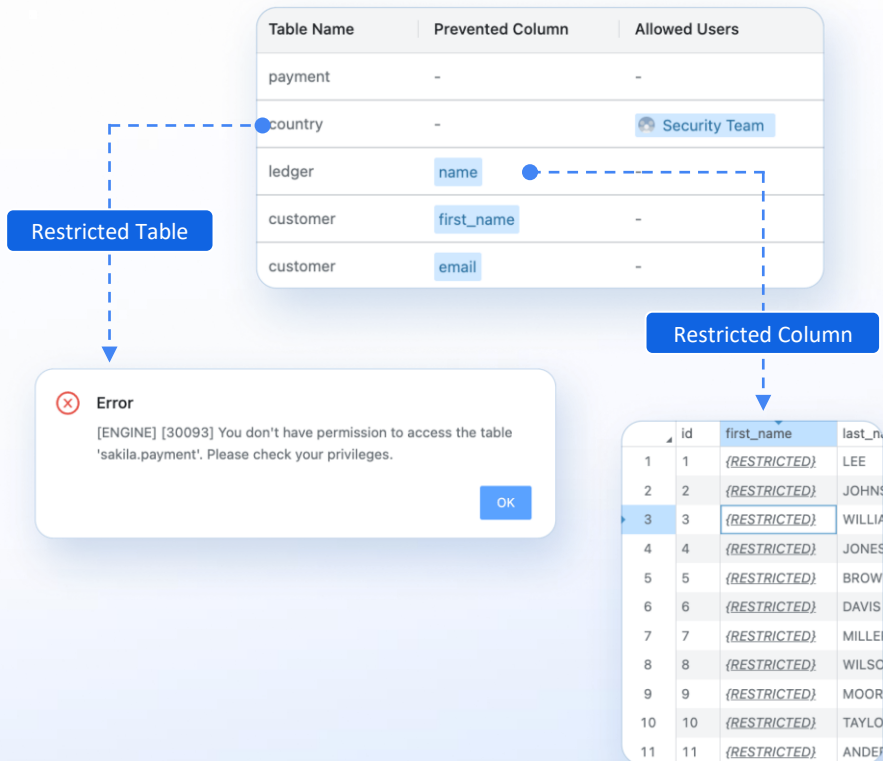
| Table Name | Prevented Column | Allowed Users |
|---|---|---|
| payment | - | - |
| country | - | Security Team |
| ledger | name | |
| customer | first_name | - |
| customer | email | - |

Restricted Table

Restricted Column

Error

[ENGINE] [30093] You don't have permission to access the table 'sakila.payment'. Please check your privileges.

OK

| | id | first_name | last_n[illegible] |
|---|---|---|---|
| 1 | 1 | {RESTRICTED} | LEE |
| 2 | 2 | {RESTRICTED} | JOHNS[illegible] |
| 3 | 3 | {RESTRICTED} | WILLIA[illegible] |
| 4 | 4 | {RESTRICTED} | JONES |
| 5 | 5 | {RESTRICTED} | BROW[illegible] |
| 6 | 6 | {RESTRICTED} | DAVIS |
| 7 | 7 | {RESTRICTED} | MILLE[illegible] |
| 8 | 8 | {RESTRICTED} | WILSO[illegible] |
| 9 | 9 | {RESTRICTED} | MOOR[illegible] |
| 10 | 10 | {RESTRICTED} | TAYLO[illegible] |
| 11 | 11 | {RESTRICTED} | ANDE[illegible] |